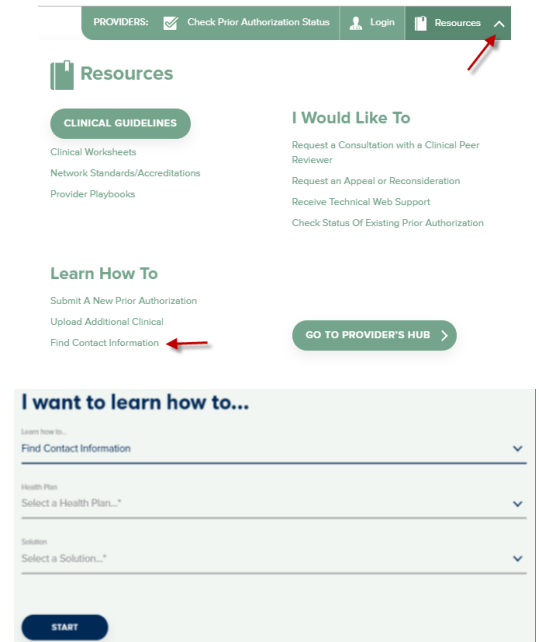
PROVIDERS: Check Prior Authorization Status Login Resources

Resources

CLINICAL GUIDELINES

Clinical Worksheets
Network Standards/Accreditations
Provider Playbooks

I Would Like To

Request a Consultation with a Clinical Peer Reviewer
Request an Appeal or Reconsideration
Receive Technical Web Support
Check Status Of Existing Prior Authorization

Learn How To

Submit A New Prior Authorization
Upload Additional Clinical
Find Contact Information

GO TO PROVIDER'S HUB

I want to learn how to...

Learn how to...
Find Contact Information

Health Plan
Select a Health Plan...*

Solution
Select a Solution...*

START